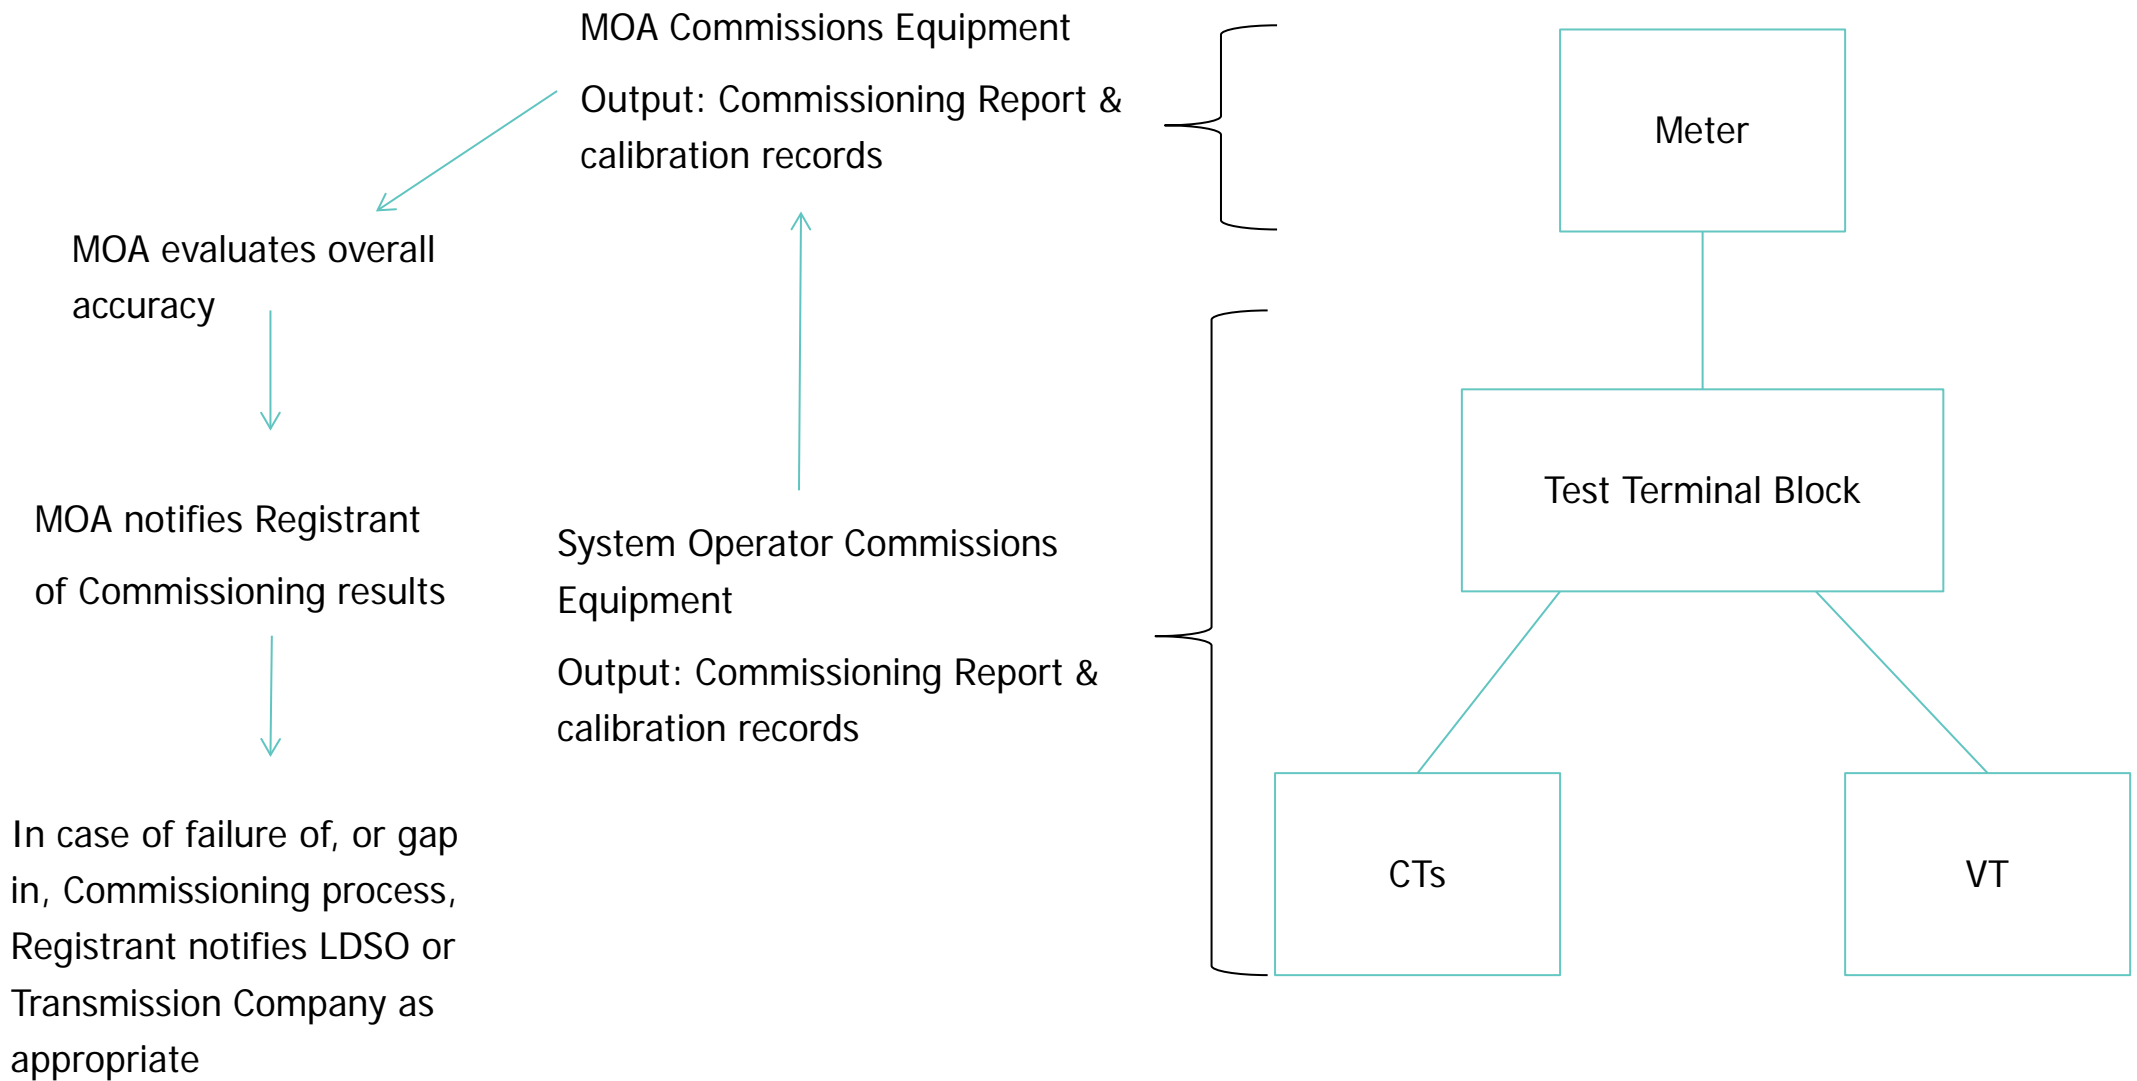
MOA Commissions Equipment

Output: Commissioning Report & calibration records

Meter

MOA evaluates overall accuracy

Test Terminal Block

MOA notifies Registrant

of Commissioning results

System Operator Commissions Equipment

Output: Commissioning Report & calibration records

CTs

VT

In case of failure of, or gap in, Commissioning process, Registrant notifies LDSO or Transmission Company as appropriate